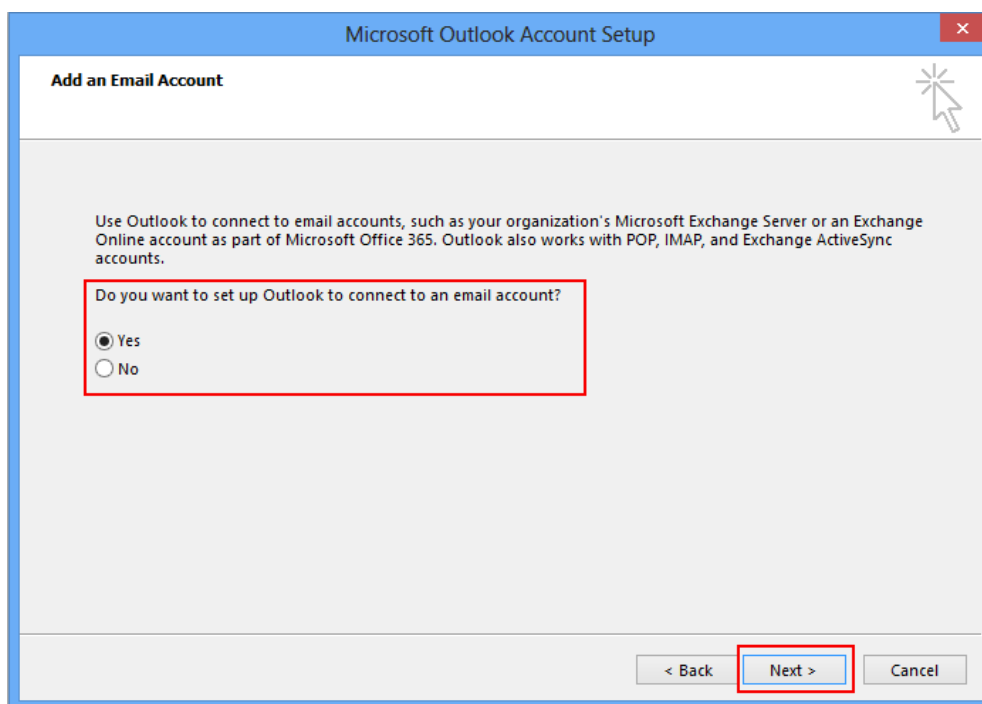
Microsoft Outlook Account Setup

Add an Email Account

Use Outlook to connect to email accounts, such as your organization's Microsoft Exchange Server or an Exchange Online account as part of Microsoft Office 365. Outlook also works with POP, IMAP, and Exchange ActiveSync accounts.

Do you want to set up Outlook to connect to an email account?

Yes

No

< Back

Next >

Cancel